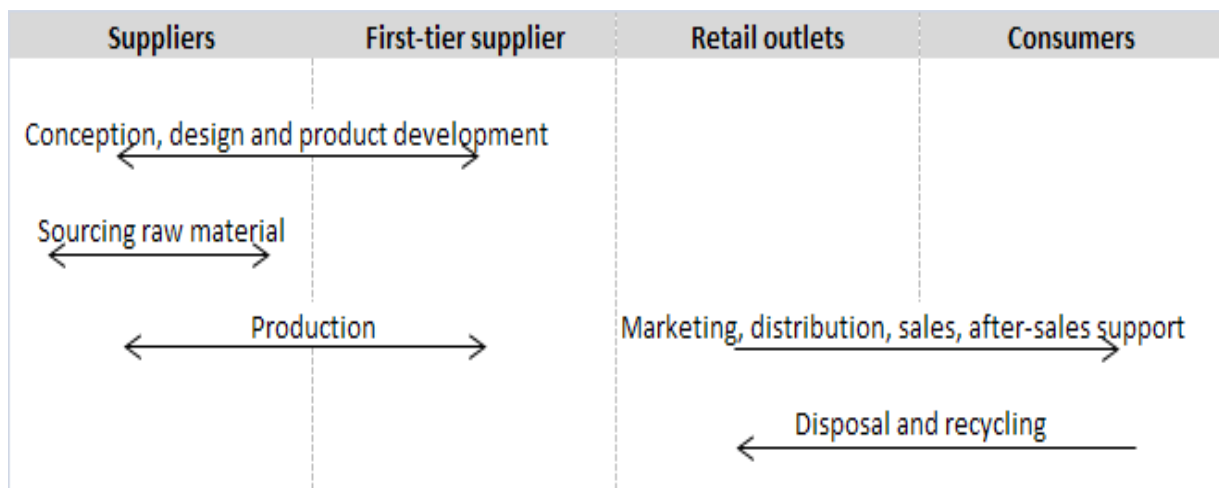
| Suppliers | First-tier supplier | Retail outlets | Consumers |
|---|---|---|---|

Conception, design and product development

Sourcing raw material

Production

Marketing, distribution, sales, after-sales support

Disposal and recycling